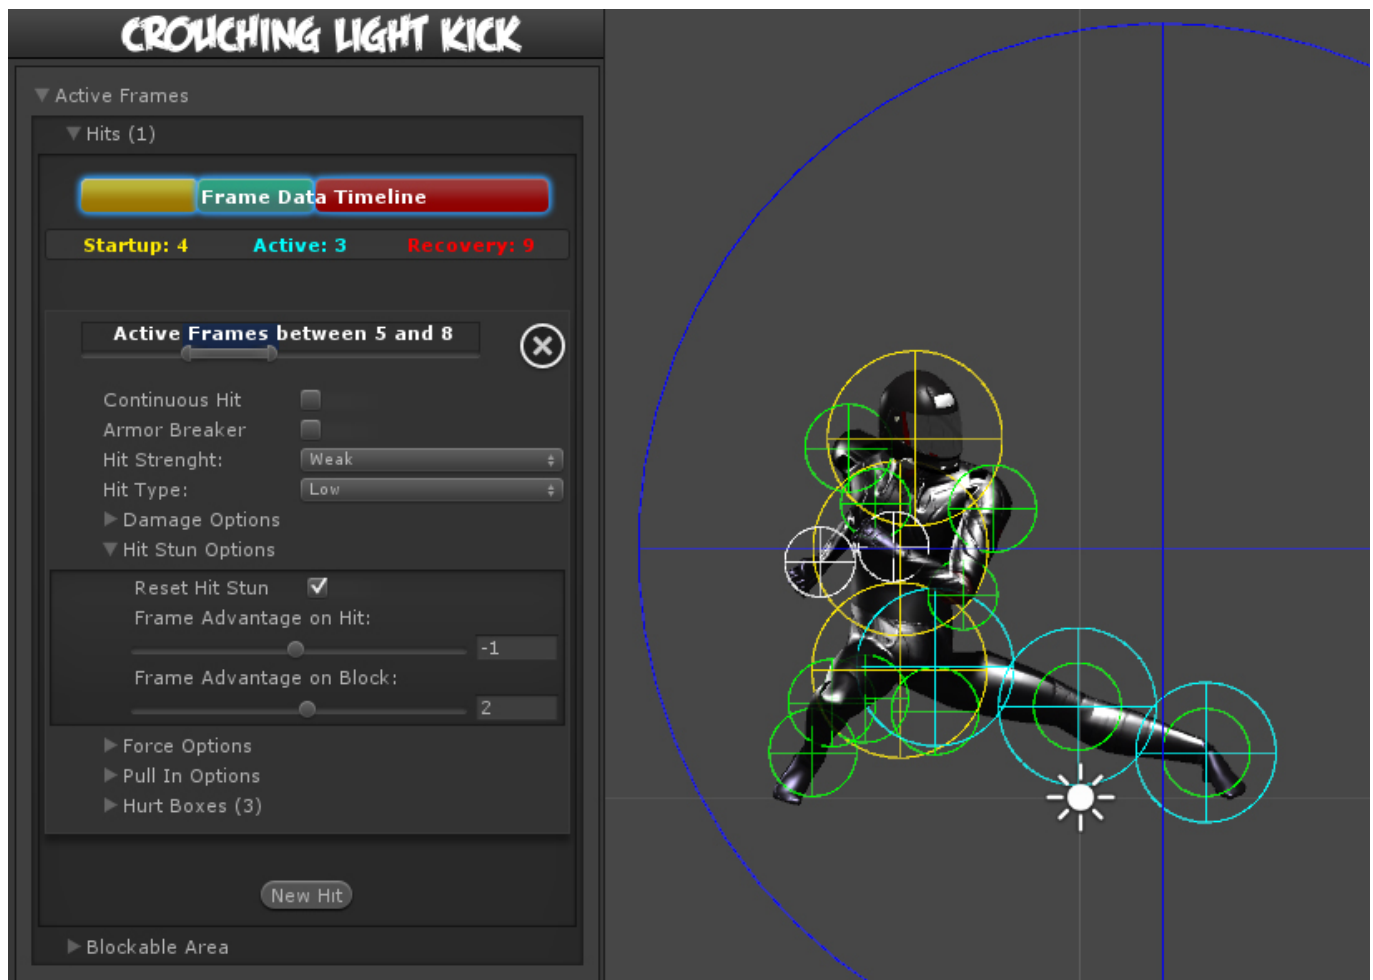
CROUCHING LIGHT KICK

Active Frames

Hits (1)

Frame Data Timeline

Startup: 4 Active: 3 Recovery: 9

Active Frames between 5 and 8

Continuous Hit
Armor Breaker
Hit Strenght: Weak
Hit Type: Low
Damage Options
Hit Stun Options

Reset Hit Stun
Frame Advantage on Hit: -1
Frame Advantage on Block: 2

Force Options
Pull In Options
Hurt Boxes (3)

New Hit

Blockable Area